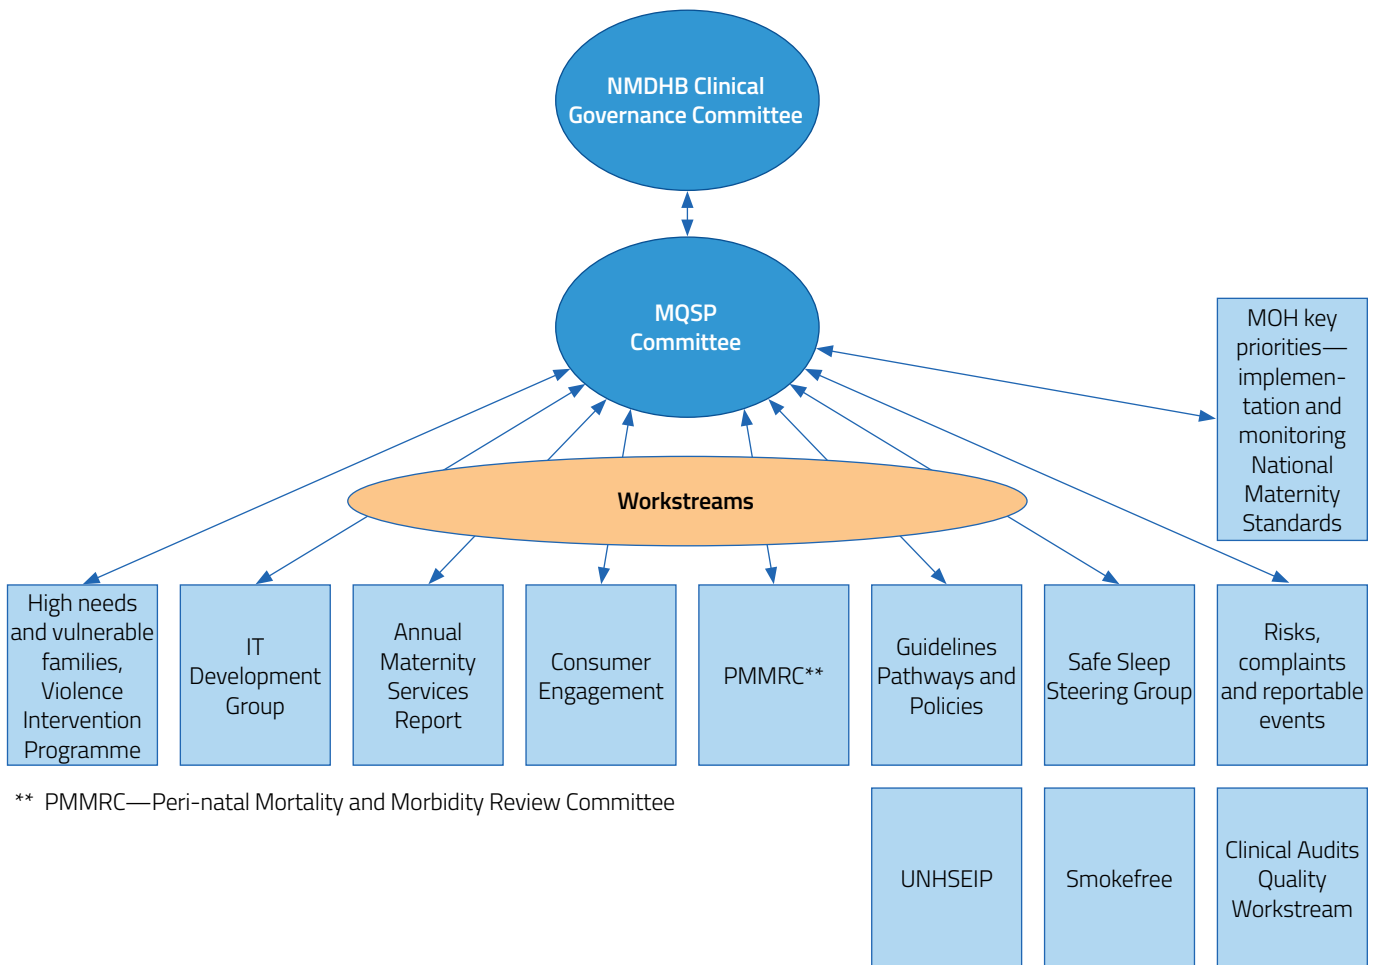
NMDHB Clinical Governance Committee

MQSP Committee

MOH key priorities—implementation and monitoring National Maternity Standards

Workstreams

High needs and vulnerable families, Violence Intervention Programme

IT Development Group

Annual Maternity Services Report

Consumer Engagement

PMMRC**

Guidelines Pathways and Policies

Safe Sleep Steering Group

Risks, complaints and reportable events

** PMMRC—Peri-natal Mortality and Morbidity Review Committee

UNHSEIP

Smokefree

Clinical Audits Quality Workstream